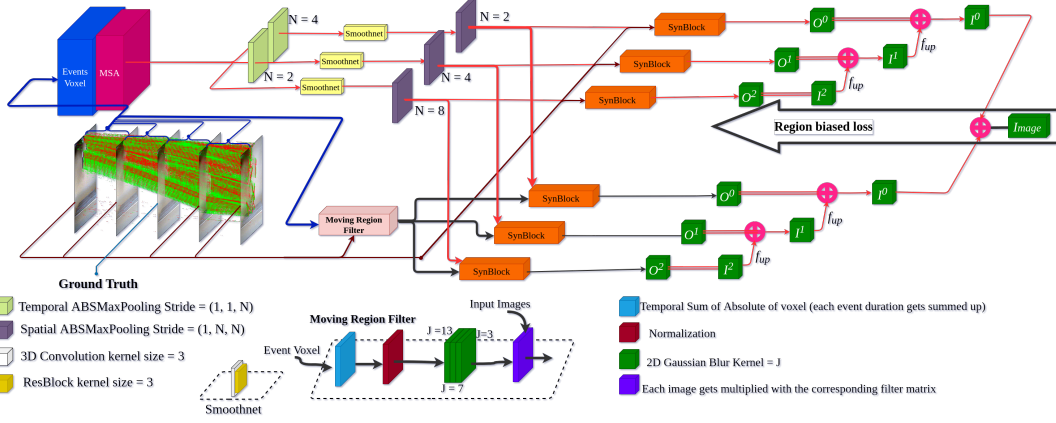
Events Voxel

MSA

N = 4

N = 2

Smoothnet

Smoothnet

Smoothnet

N = 2

N = 4

N = 8

SynBlock

SynBlock

SynBlock

$O^0$

$O^1$

$O^2$

$I^0$

$I^1$

$I^2$

$f_{up}$

$f_{up}$

Region biased loss

$I_{Image}$

Moving Region Filter

SynBlock

SynBlock

SynBlock

$O^0$

$O^1$

$O^2$

$I^0$

$I^1$

$I^2$

$f_{up}$

$f_{up}$

$f_{up}$

Ground Truth

Temporal ABSMaxPooling Stride = (1, 1, N)

Spatial ABSMaxPooling Stride = (1, N, N)

3D Convolution kernel size = 3

ResBlock kernel size = 3

Smoothnet

Moving Region Filter

Event Voxel

Input Images

J = 13

J = 3

J = 7

Temporal Sum of Absolute of voxel (each event duration gets summed up)

Normalization

2D Gaussian Blur Kernel = J

Each image gets multiplied with the corresponding filter matrix